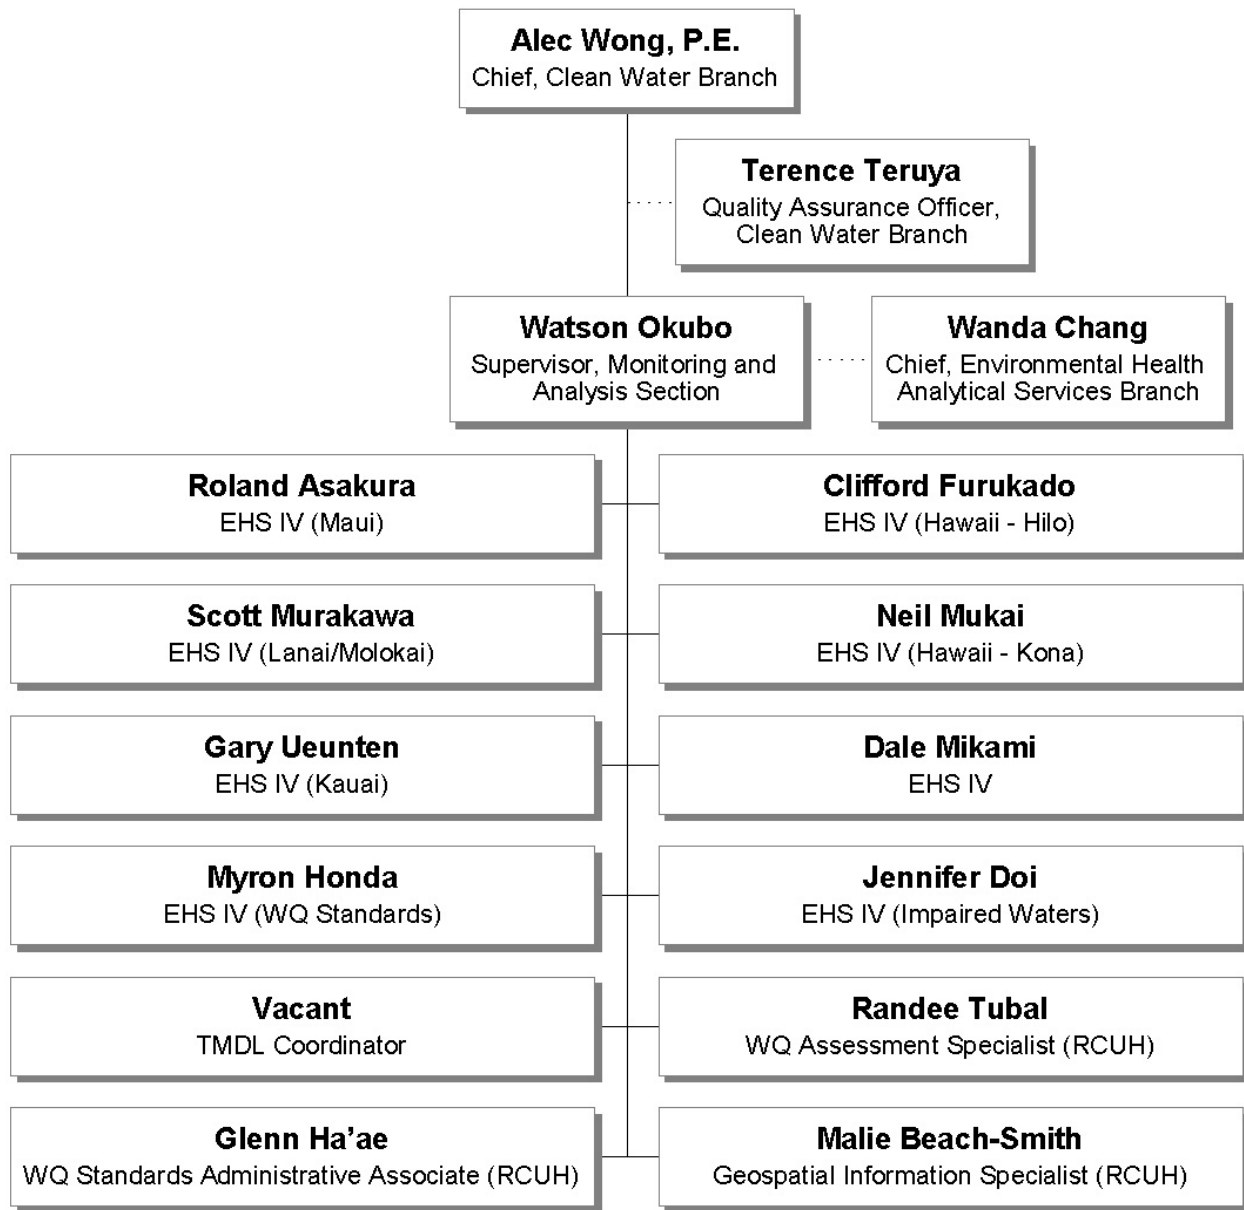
Alec Wong, P.E.
Chief, Clean Water Branch

Terence Teruya
Quality Assurance Officer, Clean Water Branch

Watson Okubo
Supervisor, Monitoring and Analysis Section

Wanda Chang
Chief, Environmental Health Analytical Services Branch

Roland Asakura
EHS IV (Maui)

Clifford Furukado
EHS IV (Hawaii - Hilo)

Scott Murakawa
EHS IV (Lanai/Molokai)

Neil Mukai
EHS IV (Hawaii - Kona)

Gary Ueunten
EHS IV (Kauai)

Dale Mikami
EHS IV

Myron Honda
EHS IV (WQ Standards)

Jennifer Doi
EHS IV (Impaired Waters)

Vacant
TMDL Coordinator

Randee Tubal
WQ Assessment Specialist (RCUH)

Glenn Ha'ae
WQ Standards Administrative Associate (RCUH)

Malie Beach-Smith
Geospatial Information Specialist (RCUH)